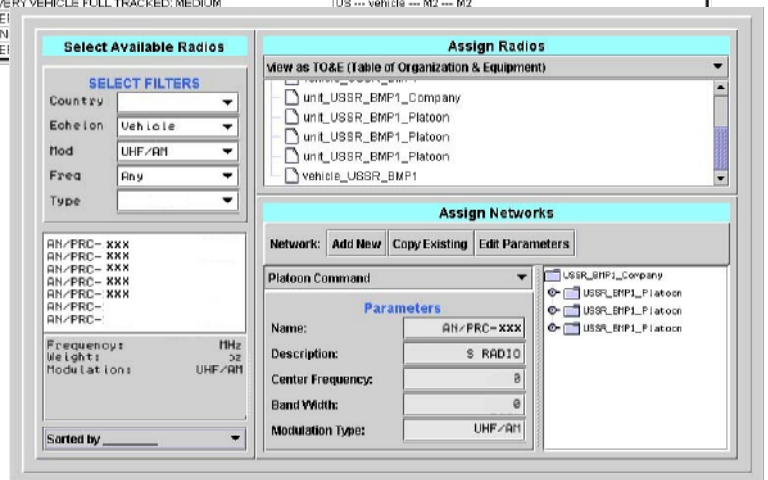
VERY VEHICLE FULL TRACKED: MEDIUM
US --- vehicle --- M2 --- M2

Select Available Radios

SELECT FILTERS

Country
Echelon Vehicle
Mod UHF/AM
Freq Any
Type

AN/PRC- XXX
AN/PRC- XXX
AN/PRC- XXX
AN/PRC- XXX
AN/PRC- XXX
AN/PRC-
AN/PRC-

Frequency: MHz
Weight: oz
Modulation: UHF/AM

Sorted by ______

Assign Radios

View as TO&E (Table of Organization & Equipment)

unit_USSR_BMP1_Company
unit_USSR_BMP1_Platoon
unit_USSR_BMP1_Platoon
unit_USSR_BMP1_Platoon
vehicle_USSR_BMP1

Assign Networks

Network: Add New Copy Existing Edit Parameters

Platoon Command

Parameters

Name: AN/PRC-XXX
Description: S RADIO
Center Frequency: 0
Band Width: 0
Modulation Type: UHF/AM

USSR_BMP1_Company
USSR_BMP1_Platoon
USSR_BMP1_Platoon
USSR_BMP1_Platoon